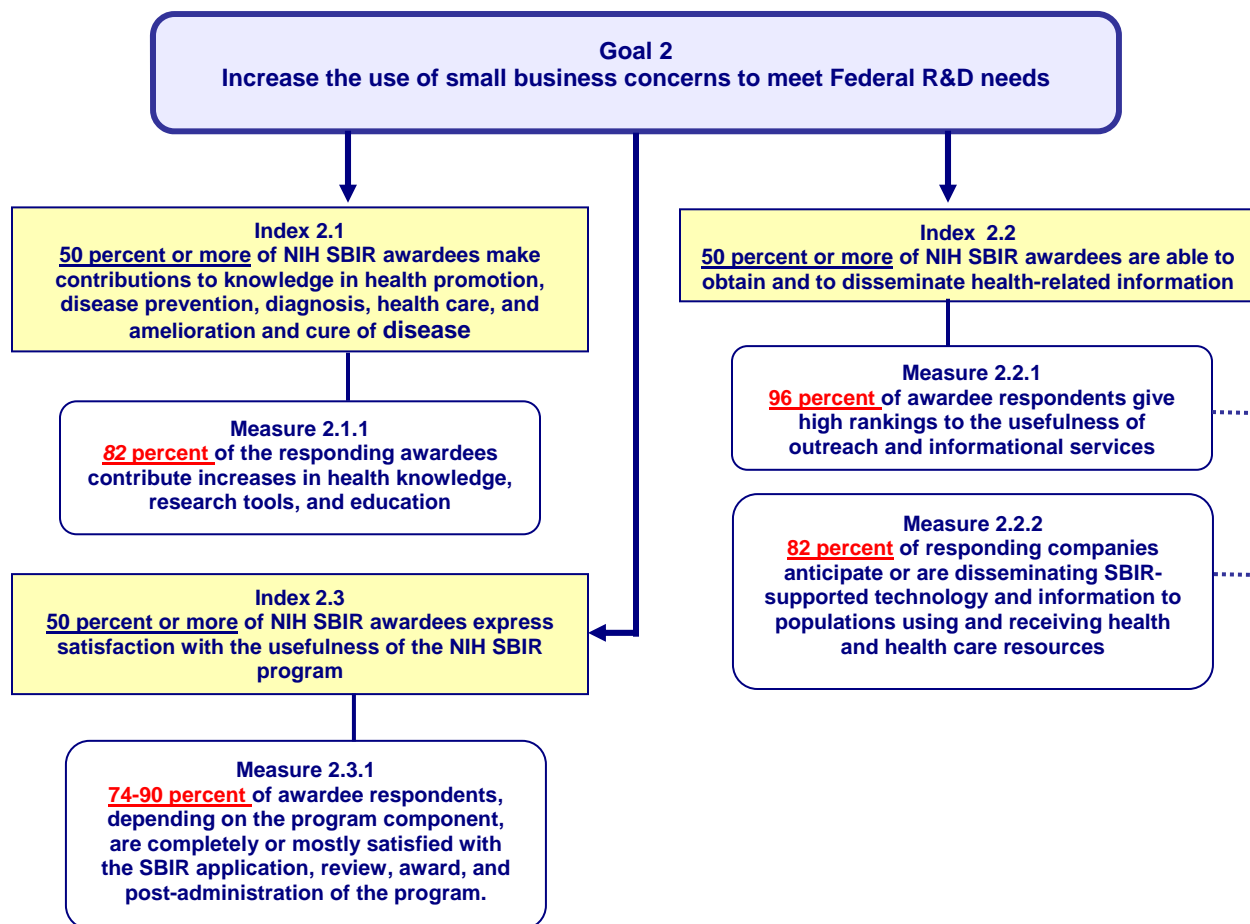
Goal 2
Increase the use of small business concerns to meet Federal R&D needs

Index 2.1
50 percent or more of NIH SBIR awardees make contributions to knowledge in health promotion, disease prevention, diagnosis, health care, and amelioration and cure of disease

Measure 2.1.1
82 percent of the responding awardees contribute increases in health knowledge, research tools, and education

Index 2.3
50 percent or more of NIH SBIR awardees express satisfaction with the usefulness of the NIH SBIR program

Measure 2.3.1
74-90 percent of awardee respondents, depending on the program component, are completely or mostly satisfied with the SBIR application, review, award, and post-administration of the program.

Index 2.2
50 percent or more of NIH SBIR awardees are able to obtain and to disseminate health-related information

Measure 2.2.1
96 percent of awardee respondents give high rankings to the usefulness of outreach and informational services

Measure 2.2.2
82 percent of responding companies anticipate or are disseminating SBIR-supported technology and information to populations using and receiving health and health care resources